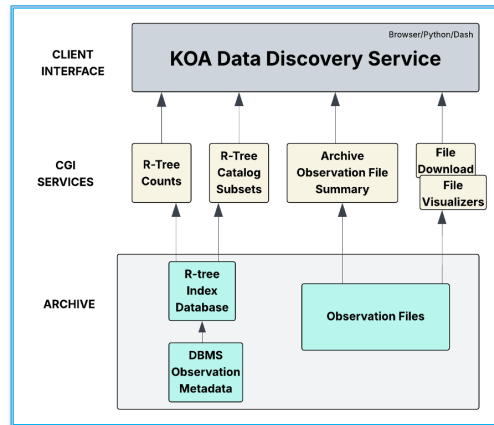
CLIENT INTERFACE

Browser/Python/Dash

KOA Data Discovery Service

CGI SERVICES

R-Tree Counts

R-Tree Catalog Subsets

Archive Observation File Summary

File Download

File Visualizers

ARCHIVE

R-tree Index Database

DBMS Observation Metadata

Observation Files